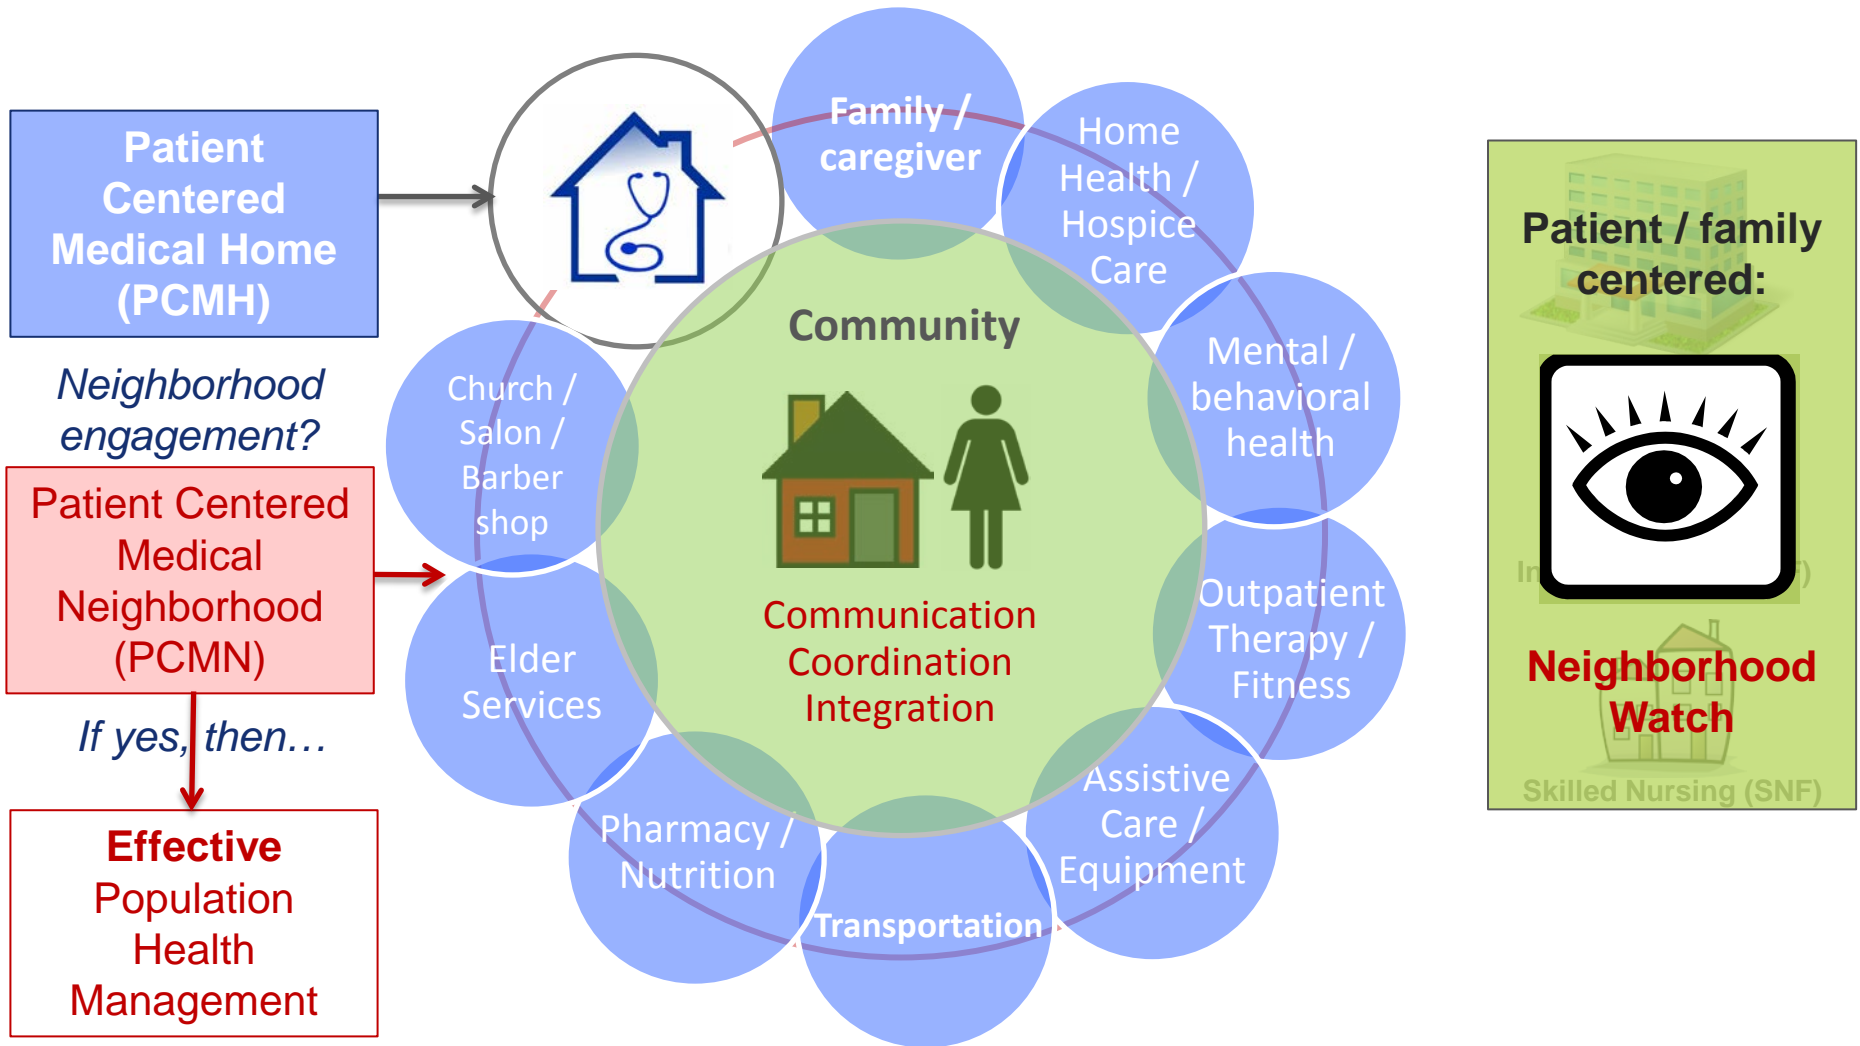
Patient Centered Medical Home (PCMH)

Neighborhood engagement?

Patient Centered Medical Neighborhood (PCMN)

If yes, then…

Effective Population Health Management

Family / caregiver

Home Health / Hospice Care

Mental / behavioral health

Outpatient Therapy / Fitness

Assistive Care / Equipment

Transportation

Pharmacy / Nutrition

Elder Services

Church / Salon / Barber shop

Community

Communication Coordination Integration

Patient / family centered:

In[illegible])

Neighborhood Watch

Skilled Nursing (SNF)